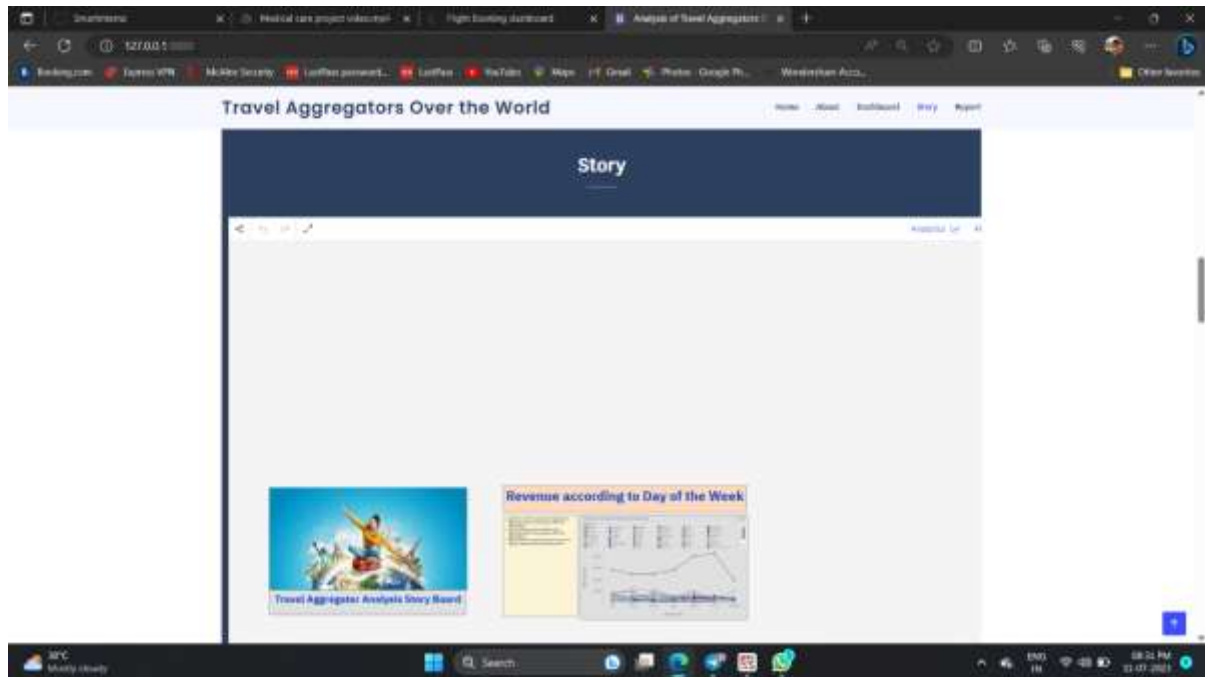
Smartinternz | Medical care project video.mp4 | Flight Booking dashboard | Analysis of Travel Aggregators

127.0.0.1

Booking.com | Express VPN | McAfee Security | LastPass password... | LastPass | YouTube | Maps | Gmail | Photos - Google Ph... | Wondershare Acco... | Other favorites

Travel Aggregators Over the World

Home About Dashboard Story Report

Story

Analytics

Travel Aggregator Analysis Story Board

Revenue according to Day of the Week

30°C
Mostly cloudy

Search

ENG
IN

08:31 PM
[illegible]